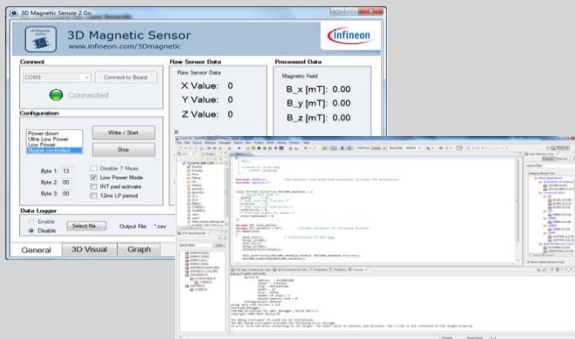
3D Magnetic Sensor 2 Go

3D Magnetic Sensor
www.infineon.com/3Dmagnetic

Infineon

Connect

COM9

Connect to Board

Connected

Configuration

Power down
Ultra Low Power
Low Power
Master controlled

Write / Start

Stop

Byte 1: 13

Byte 2: 00

Byte 3: 00

Disable T Meas

Low Power Mode

INT pad activate

12ms LP period

Data Logger

Enable

Disable

Select file...

Output File: *.csv

General

3D Visual

Graph

Raw Sensor Data

Raw Sensor Data

X Value: 0

Y Value: 0

Z Value: 0

Processed Data

Magnetic Field

B_x [mT]: 0.00

B_y [mT]: 0.00

B_z [mT]: 0.00

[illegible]